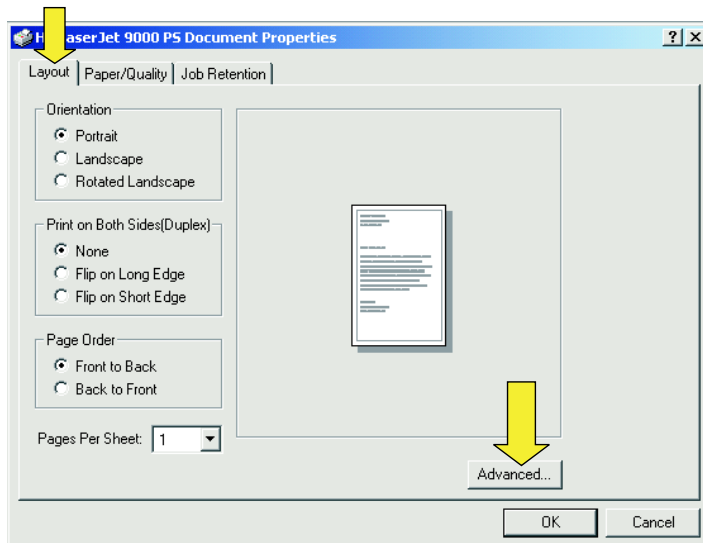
H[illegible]aserJet 9000 PS Document Properties

? X

Layout | Paper/Quality | Job Retention

Orientation
Portrait
Landscape
Rotated Landscape

Print on Both Sides(Duplex)
None
Flip on Long Edge
Flip on Short Edge

Page Order
Front to Back
Back to Front

Pages Per Sheet: 1

Advanced...

OK
Cancel